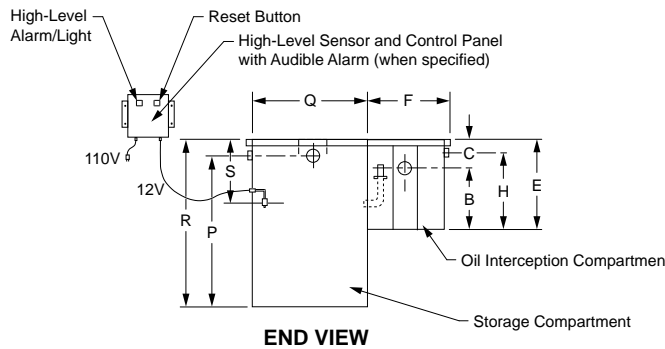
High-Level Alarm/Light

Reset Button

High-Level Sensor and Control Panel with Audible Alarm (when specified)

Q

F

110V

12V

S

C

H

E

B

R

P

Oil Interception Compartmen

Storage Compartment

END VIEW